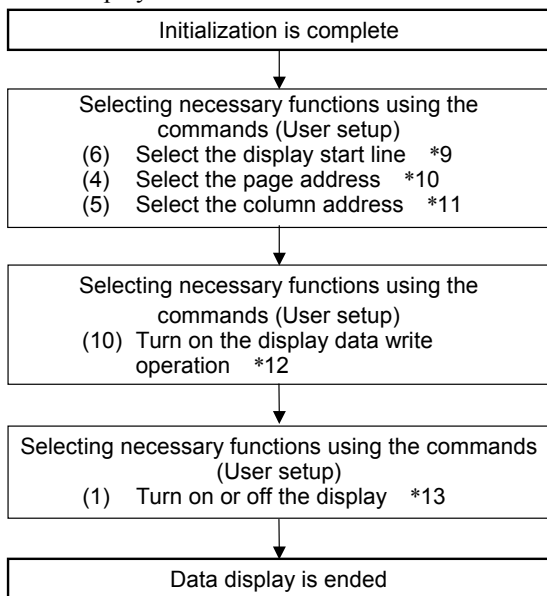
Initialization is complete

Selecting necessary functions using the commands (User setup)
(6) Select the display start line *9
(4) Select the page address *10
(5) Select the column address *11

Selecting necessary functions using the commands (User setup)
(10) Turn on the display data write operation *12

Selecting necessary functions using the commands (User setup)
(1) Turn on or off the display *13

Data display is ended